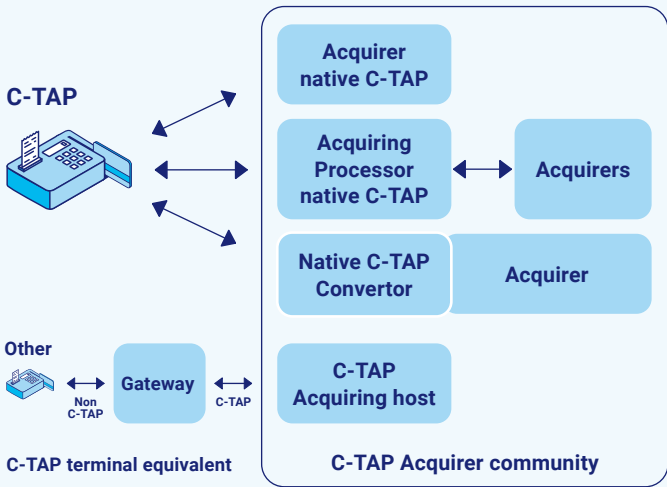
C-TAP

Acquirer native C-TAP

Acquiring Processor native C-TAP

Acquirers

Native C-TAP Convertor

Acquirer

Other

Non C-TAP

Gateway

C-TAP

C-TAP Acquiring host

C-TAP terminal equivalent

C-TAP Acquirer community